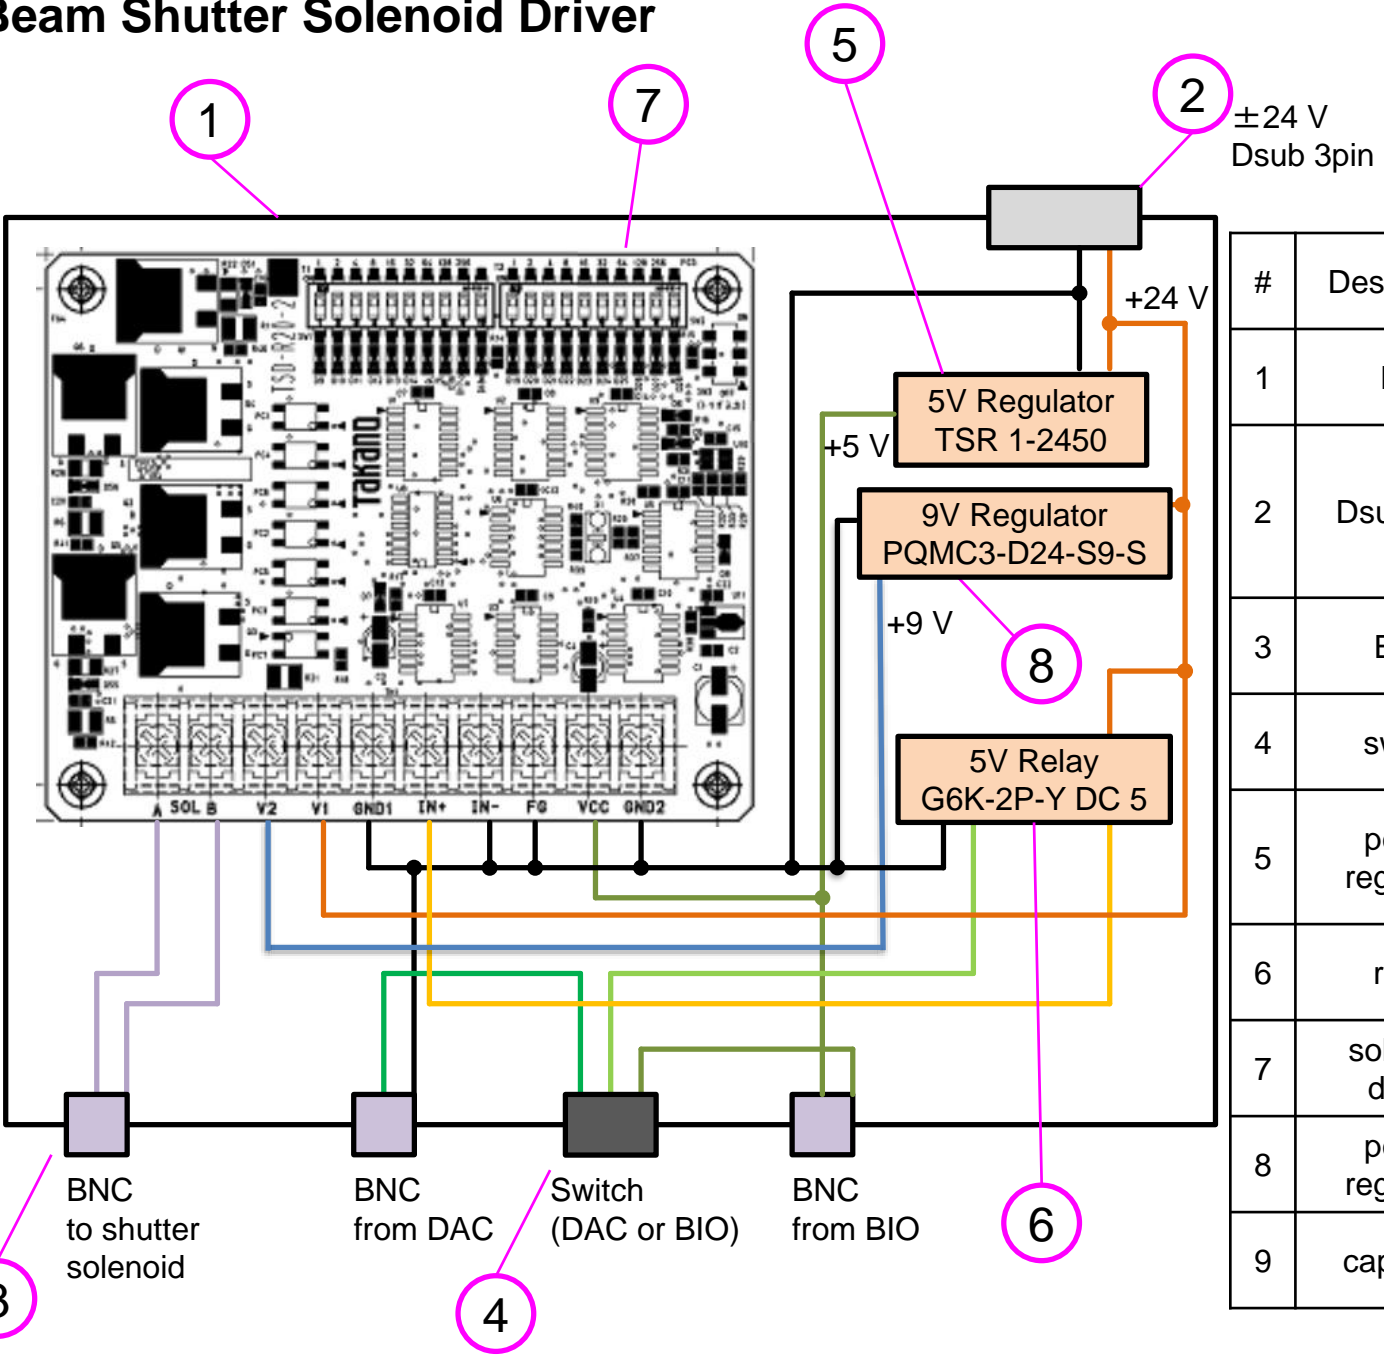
Beam Shutter Solenoid Driver

1

7

5

2

±24 V
Dsub 3pin

+24 V

5V Regulator
TSR 1-2450

+5 V

9V Regulator
PQMC3-D24-S9-S

+9 V

8

5V Relay
G6K-2P-Y DC 5

Takano

TSD-R220-2

A SOL B V2 V1 GND1 IN+ IN- FG VCC GND2

BNC
to shutter
solenoid

BNC
from DAC

Switch
(DAC or BIO)

BNC
from BIO

6

3

4

| # | Des |
|---|---|
| 1 | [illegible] |
| 2 | Dsu |
| 3 | E |
| 4 | sv |
| 5 | p reg |
| 6 | r |
| 7 | so d |
| 8 | p reg |
| 9 | cap |